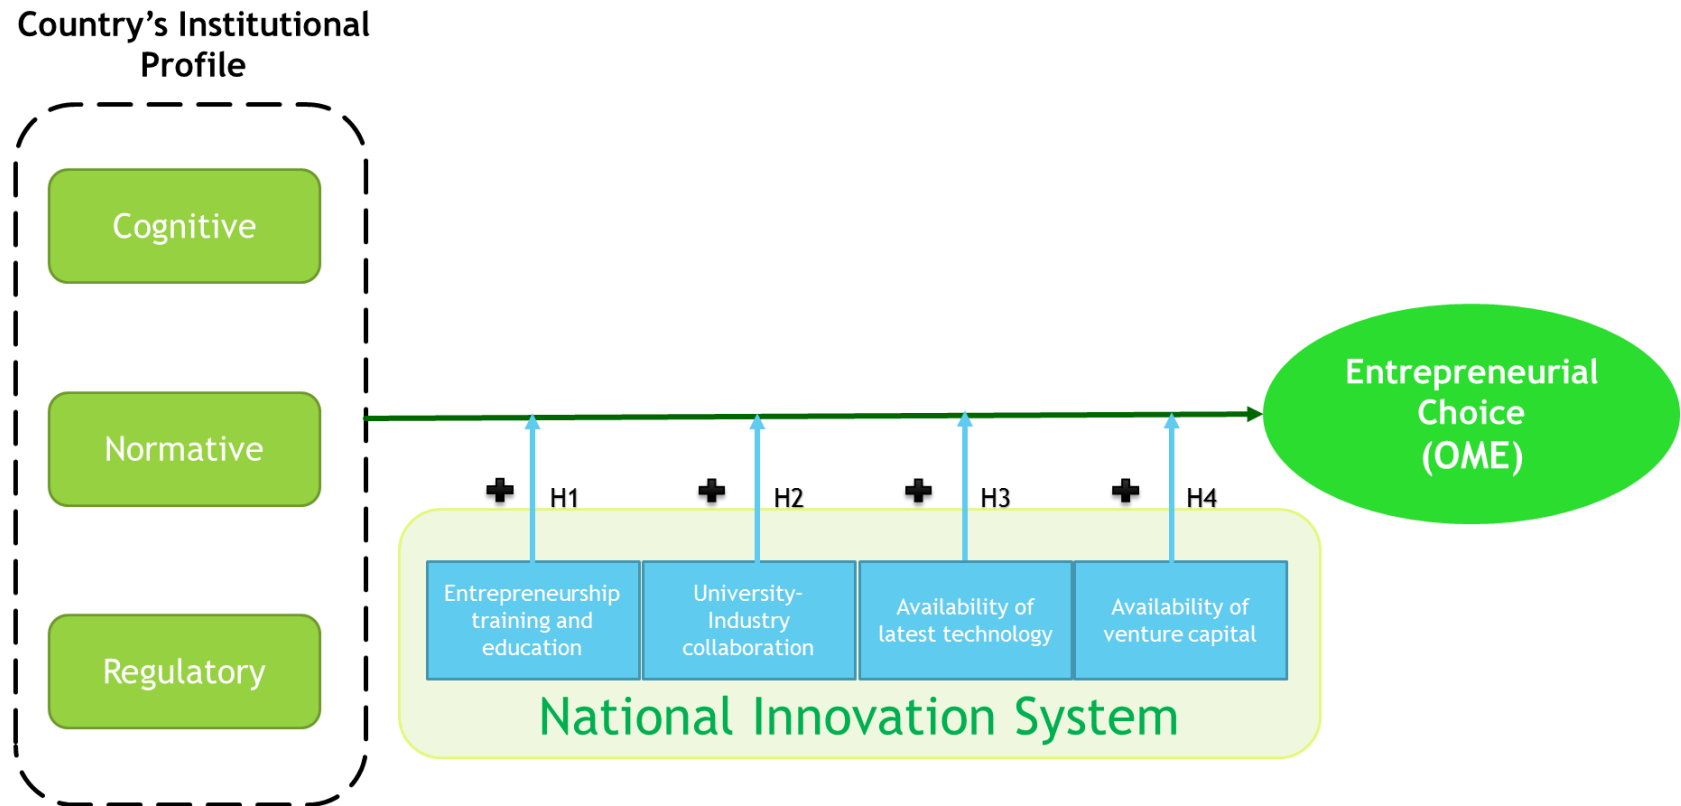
Country's Institutional Profile

Cognitive

Normative

Regulatory

Entrepreneurial Choice (OME)

+ H1

+ H2

+ H3

+ H4

Entrepreneurship training and education

University-Industry collaboration

Availability of latest technology

Availability of venture capital

National Innovation System